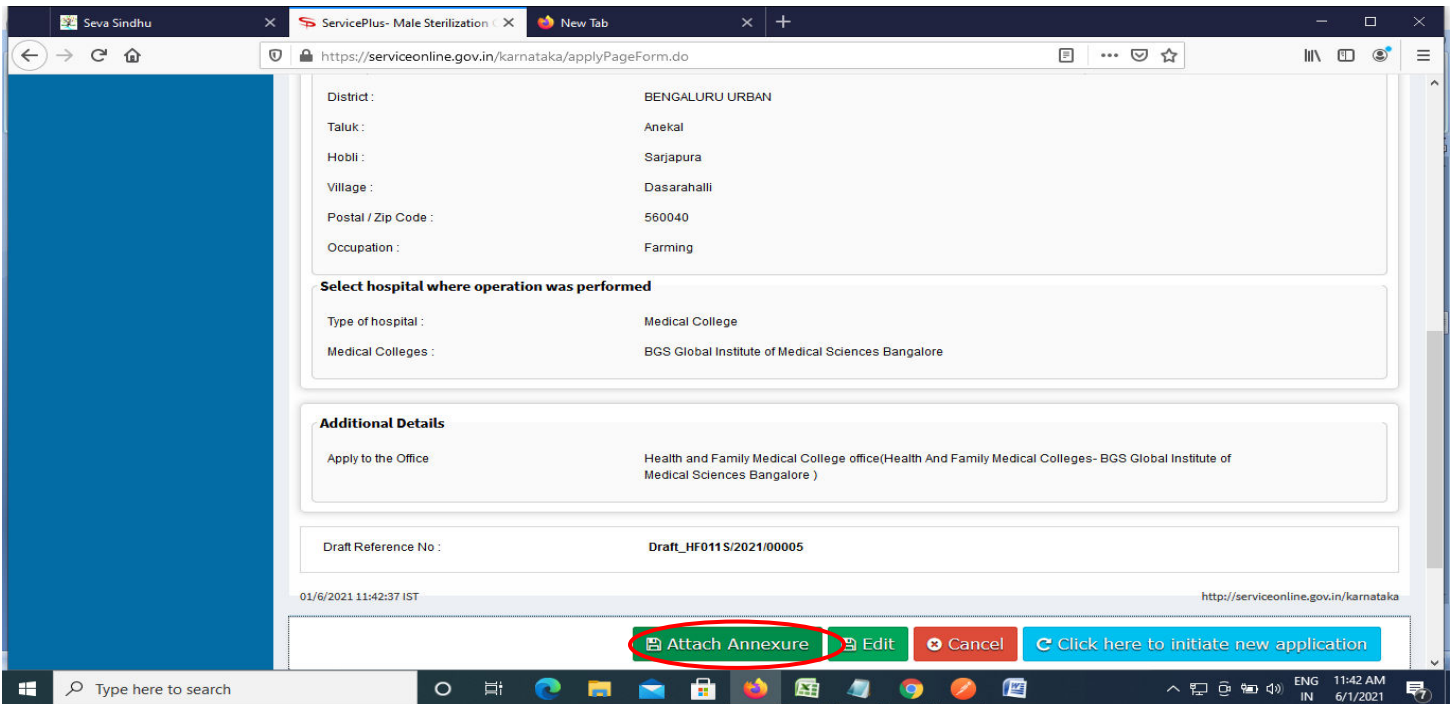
Seva Sindhu
ServicePlus- Male Sterilization
New Tab

https://serviceonline.gov.in/karnataka/applyPageForm.do

District : BENGALURU URBAN
Taluk : Anekal
Hobli : Sarjapura
Village : Dasarahalli
Postal / Zip Code : 560040
Occupation : Farming

Select hospital where operation was performed

Type of hospital : Medical College
Medical Colleges : BGS Global Institute of Medical Sciences Bangalore

Additional Details

Apply to the Office Health and Family Medical College office(Health And Family Medical Colleges- BGS Global Institute of Medical Sciences Bangalore )

Draft Reference No : Draft_HF011S/2021/00005

01/6/2021 11:42:37 IST
http://serviceonline.gov.in/karnataka

Attach Annexure
Edit
Cancel
Click here to initiate new application

Type here to search
ENG IN
11:42 AM
6/1/2021